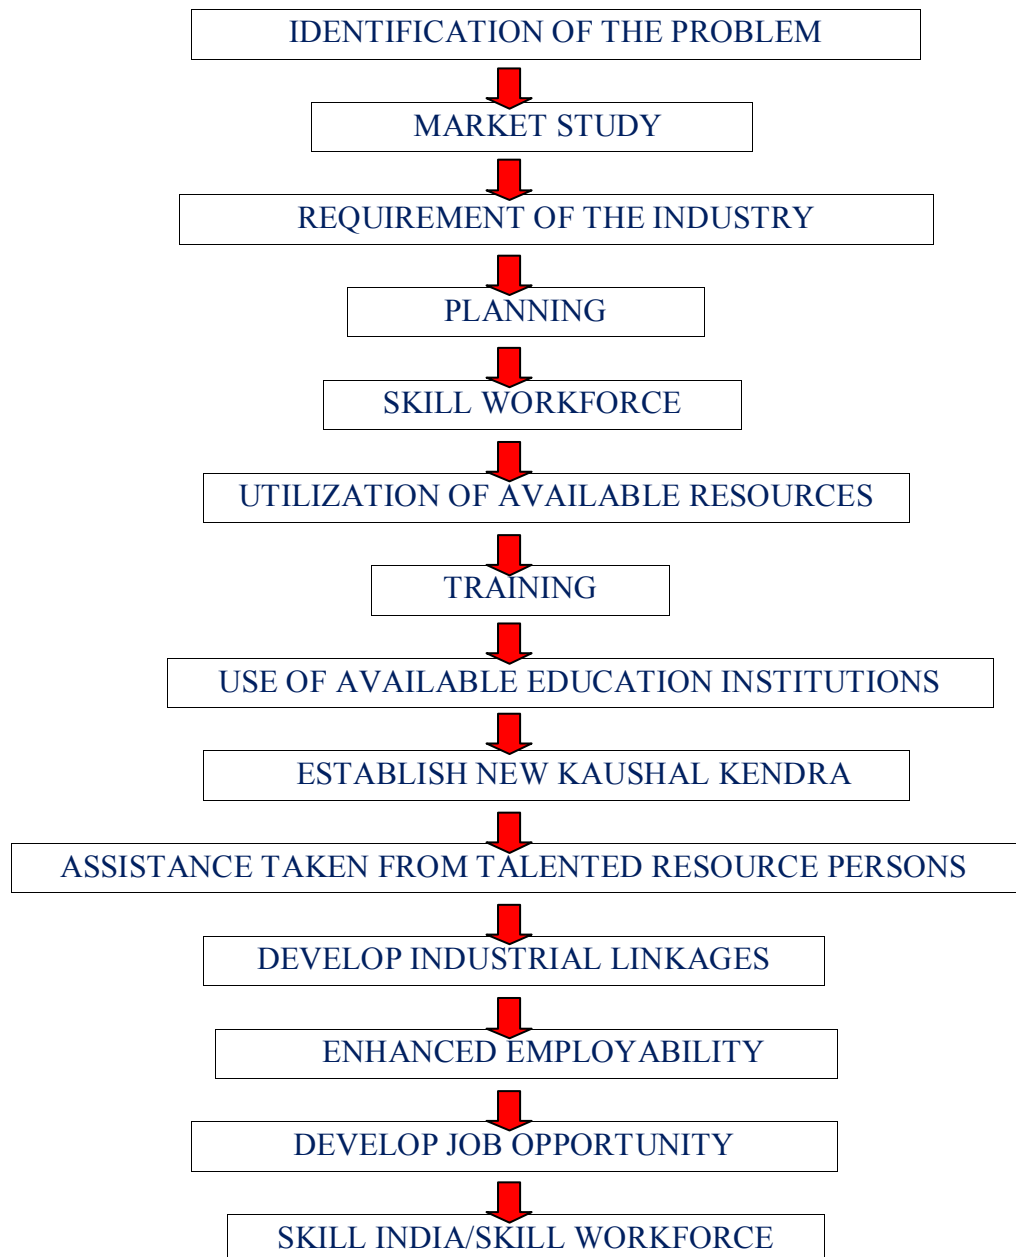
IDENTIFICATION OF THE PROBLEM

MARKET STUDY

REQUIREMENT OF THE INDUSTRY

PLANNING

SKILL WORKFORCE

UTILIZATION OF AVAILABLE RESOURCES

TRAINING

USE OF AVAILABLE EDUCATION INSTITUTIONS

ESTABLISH NEW KAUSHAL KENDRA

ASSISTANCE TAKEN FROM TALENTED RESOURCE PERSONS

DEVELOP INDUSTRIAL LINKAGES

ENHANCED EMPLOYABILITY

DEVELOP JOB OPPORTUNITY

SKILL INDIA/SKILL WORKFORCE